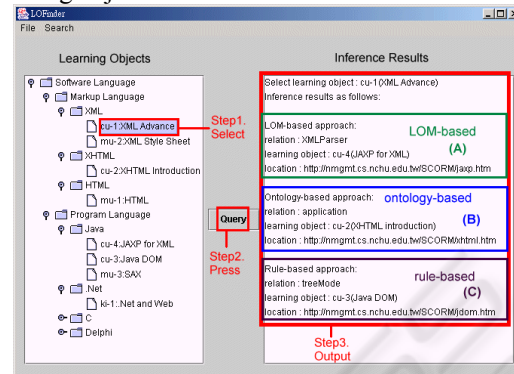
LOFinder

File Search

Learning Objects

Software Language
Markup Language
XML
cu-1:XML Advance
mu-2:XML Style Sheet
XHTML
cu-2:XHTML Introduction
HTML
mu-1:HTML
Program Language
Java
cu-4:JAXP for XML
cu-3:Java DOM
mu-3:SAX
.Net
ki-1:.Net and Web
C
Delphi

Step1. Select

Query

Step2. Press

Inference Results

Select learning object : cu-1(XML Advance)
Inference results as follows:

LOM-based approach:
relation : XMLParser
learning object : cu-4(JAXP for XML)
location : http://nmgmt.cs.nchu.edu.tw/SCORM/jaxp.htm

LOM-based
(A)

Ontology-based approach:
relation : application
learning object : cu-2(XHTML introduction)
location : http://nmgmt.cs.nchu.edu.tw/SCORM/xhtml.htm

ontology-based
(B)

Rule-based approach:
relation : treeMode
learning object : cu-3(Java DOM)
location : http://nmgmt.cs.nchu.edu.tw/SCORM/jdom.htm

rule-based
(C)

Step3. Output